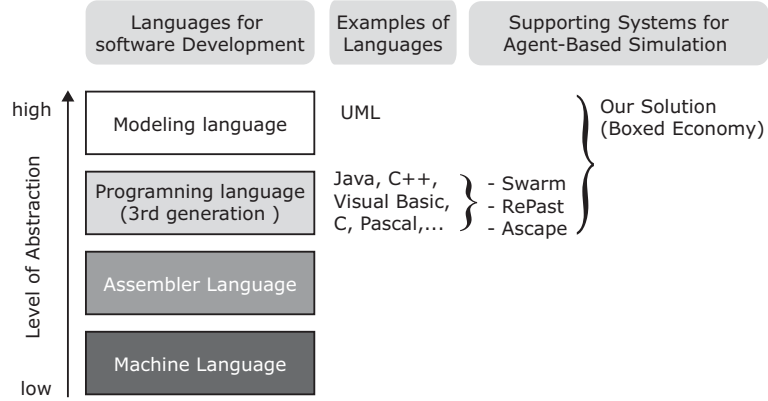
Languages for software Development

Examples of Languages

Supporting Systems for Agent-Based Simulation

high

Level of Abstraction

low

Modeling language

Programming language (3rd generation )

Assembler Language

Machine Language

UML

Java, C++, Visual Basic, C, Pascal,...

- Swarm
- RePast
- Ascape

Our Solution (Boxed Economy)